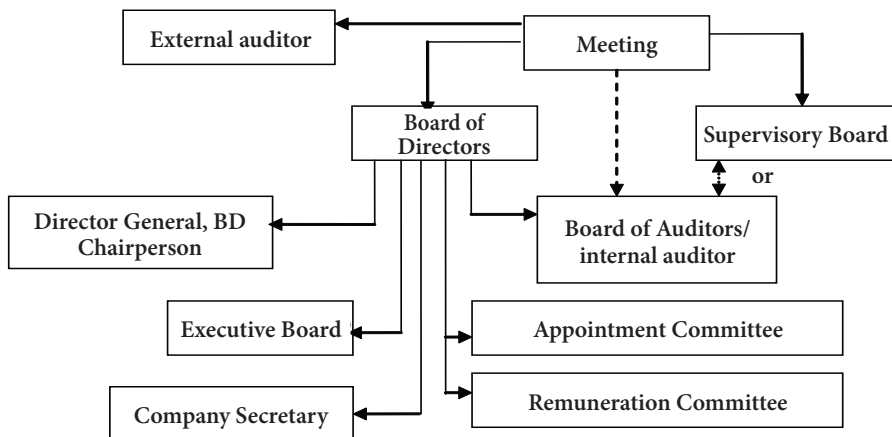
External auditor

Meeting

Board of Directors

Supervisory Board

or

Director General, BD Chairperson

Board of Auditors/ internal auditor

Executive Board

Appointment Committee

Company Secretary

Remuneration Committee